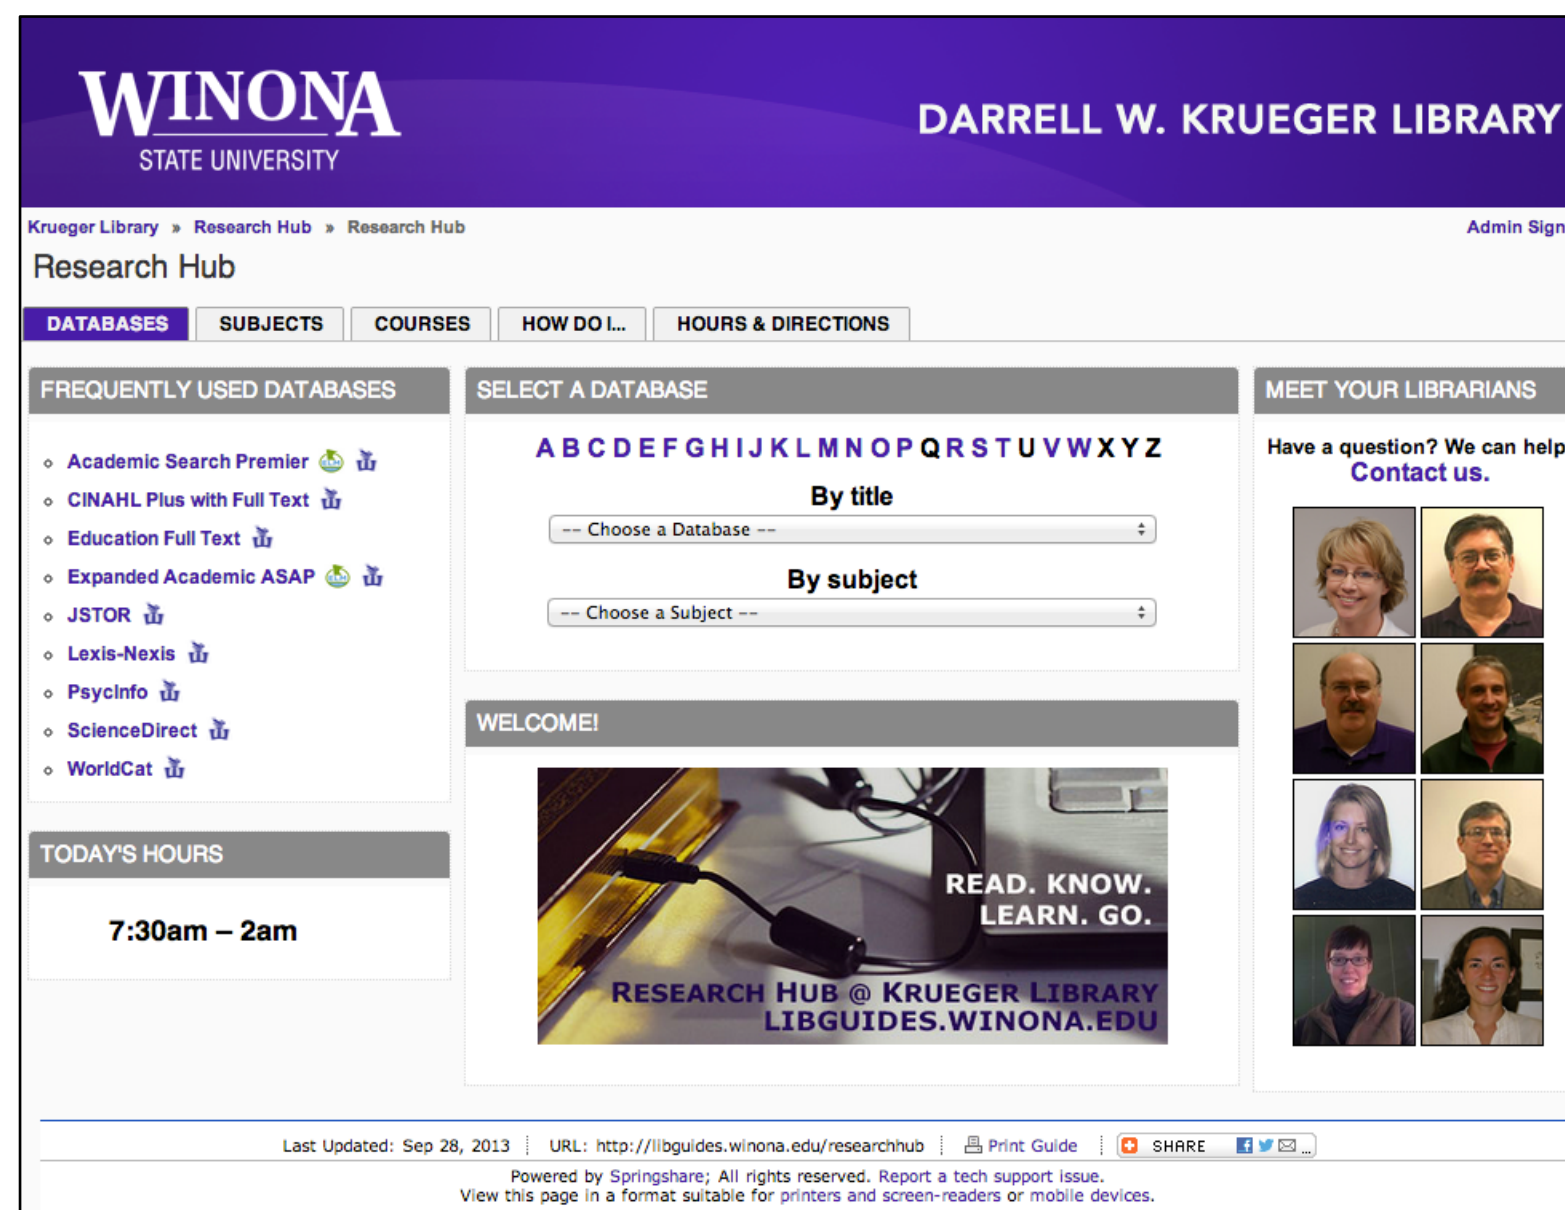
WINONA STATE UNIVERSITY

DARRELL W. KRUEGER LIBRARY

Krueger Library » Research Hub » Research Hub

Admin Sign

Research Hub

DATABASES | SUBJECTS | COURSES | HOW DO I... | HOURS & DIRECTIONS

FREQUENTLY USED DATABASES

- Academic Search Premier
- CINAHL Plus with Full Text
- Education Full Text
- Expanded Academic ASAP
- JSTOR
- Lexis-Nexis
- PsycInfo
- ScienceDirect
- WorldCat

TODAY'S HOURS

7:30am – 2am

SELECT A DATABASE

A B C D E F G H I J K L M N O P Q R S T U V W X Y Z

By title

-- Choose a Database --

By subject

-- Choose a Subject --

WELCOME!

READ. KNOW. LEARN. GO.

RESEARCH HUB @ KRUEGER LIBRARY
LIBGUIDES.WINONA.EDU

MEET YOUR LIBRARIANS

Have a question? We can help

Contact us.

Last Updated: Sep 28, 2013 | URL: http://libguides.winona.edu/researchhub | Print Guide | SHARE

Powered by Springshare; All rights reserved. Report a tech support issue.
View this page in a format suitable for printers and screen-readers or mobile devices.